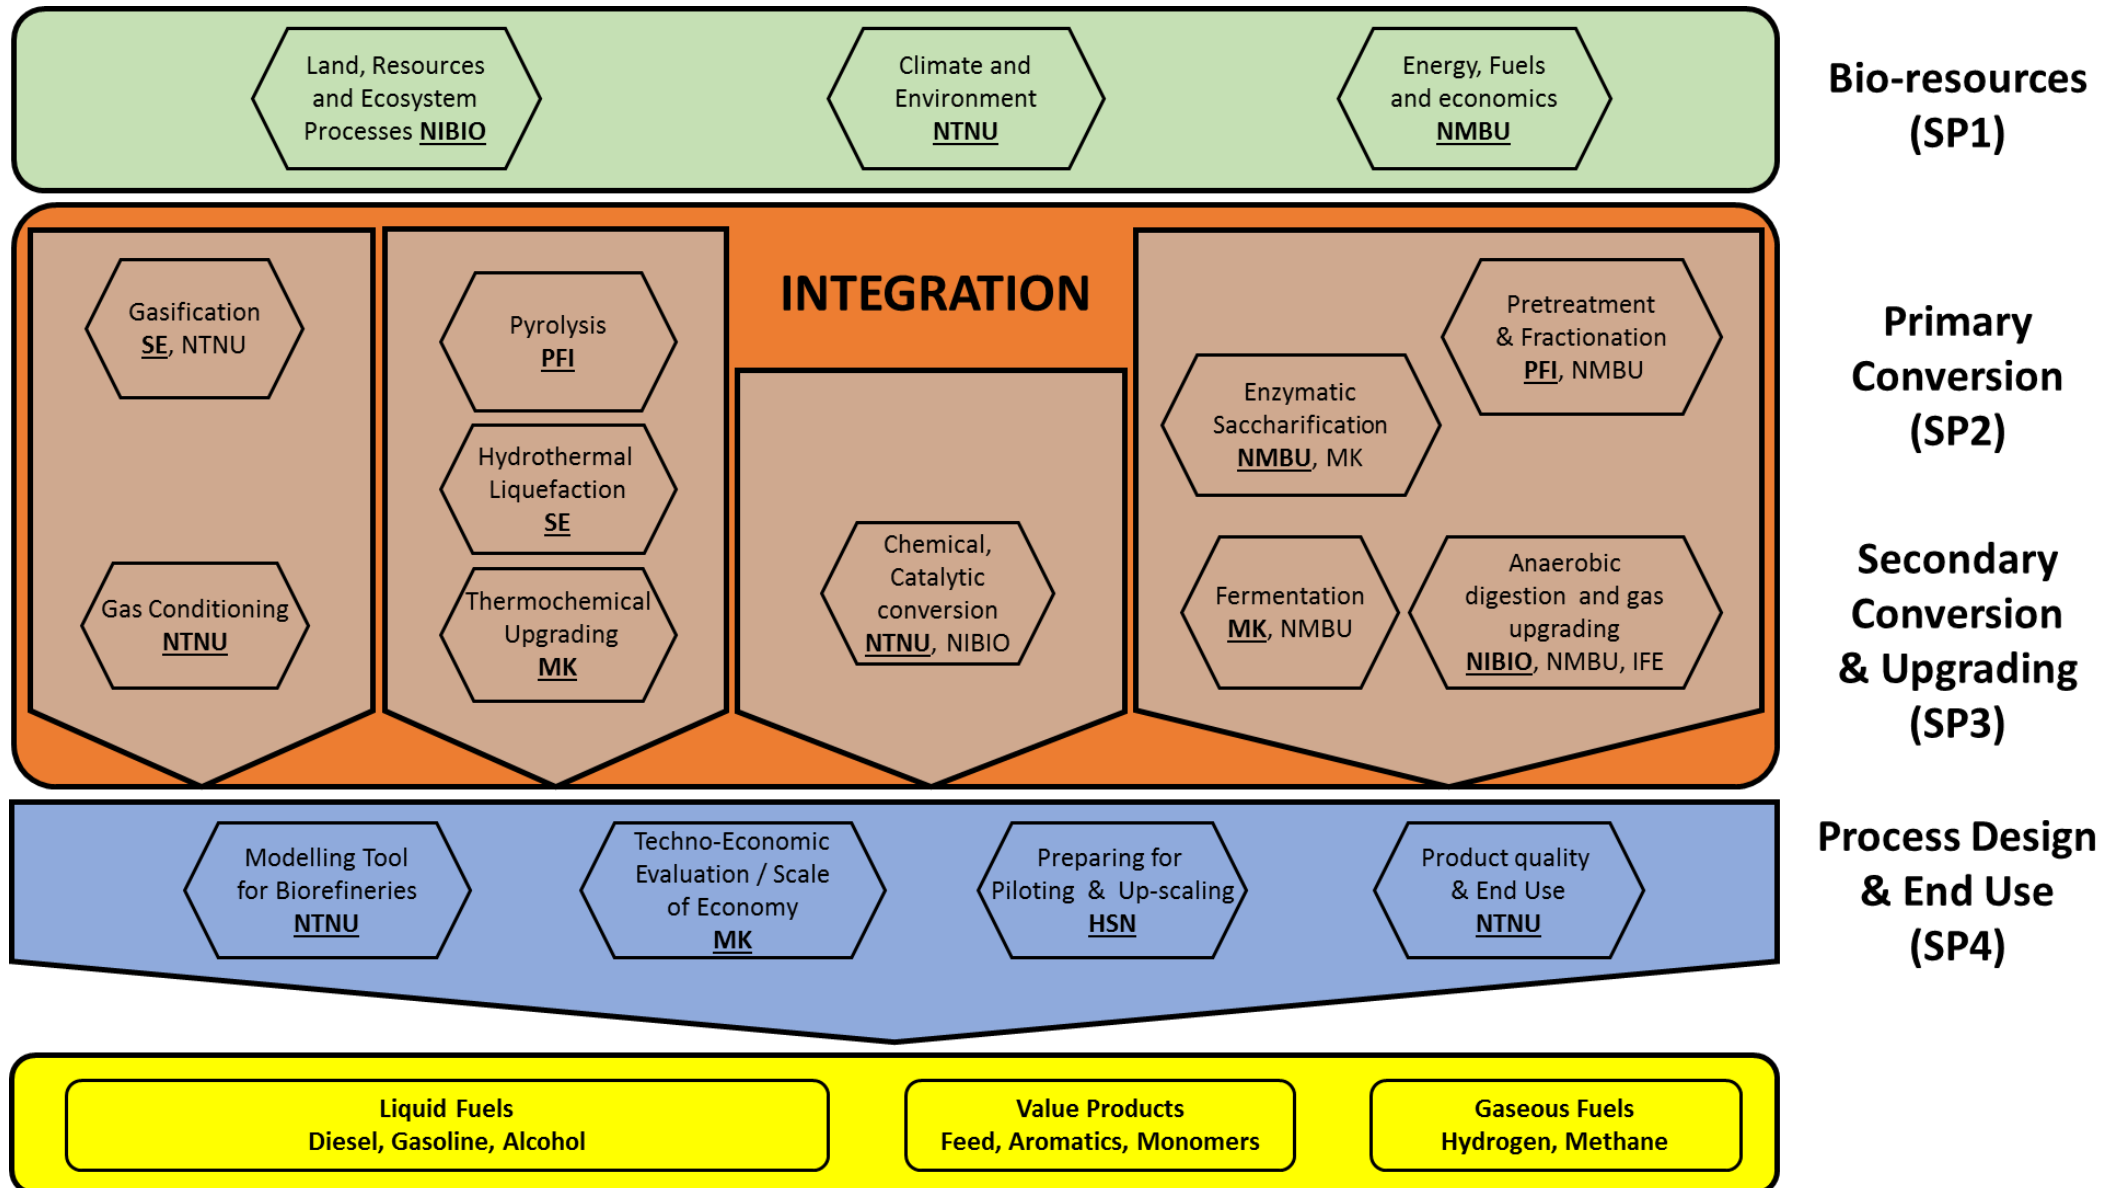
Land, Resources and Ecosystem Processes NIBIO

Climate and Environment NTNU

Energy, Fuels and economics NMBU

Bio-resources (SP1)

INTEGRATION

Gasification SE, NTNU

Gas Conditioning NTNU

Pyrolysis PFI

Hydrothermal Liquefaction SE

Thermochemical Upgrading MK

Chemical, Catalytic conversion NTNU, NIBIO

Pretreatment & Fractionation PFI, NMBU

Enzymatic Saccharification NMBU, MK

Fermentation MK, NMBU

Anaerobic digestion and gas upgrading NIBIO, NMBU, IFE

Primary Conversion (SP2)

Secondary Conversion & Upgrading (SP3)

Modelling Tool for Biorefineries NTNU

Techno-Economic Evaluation / Scale of Economy MK

Preparing for Piloting & Up-scaling HSN

Product quality & End Use NTNU

Process Design & End Use (SP4)

Liquid Fuels
Diesel, Gasoline, Alcohol

Value Products
Feed, Aromatics, Monomers

Gaseous Fuels
Hydrogen, Methane